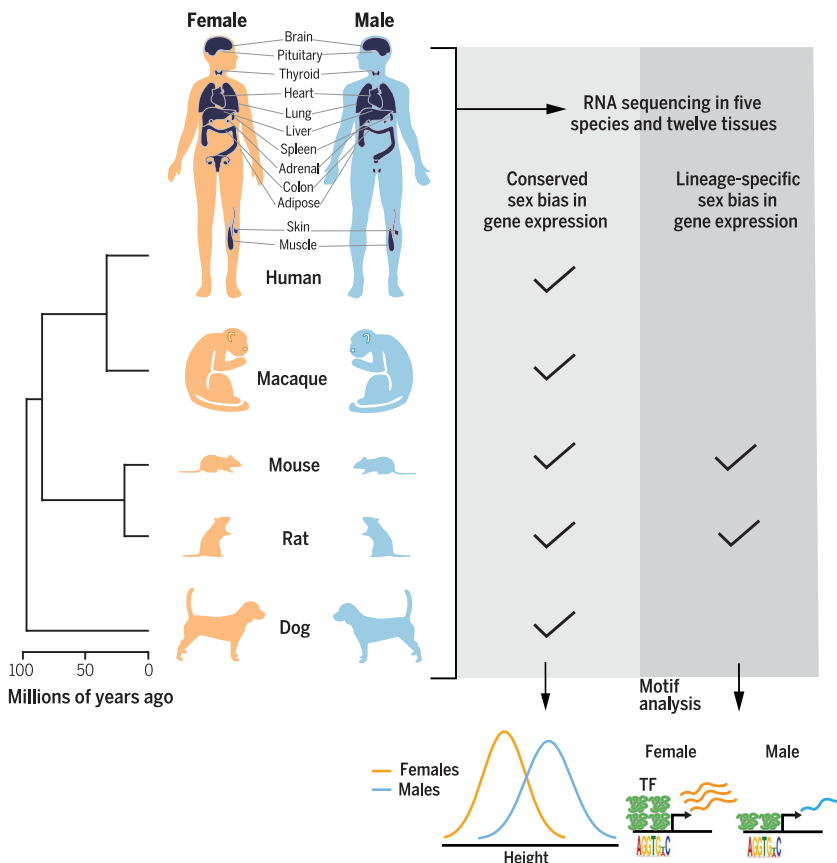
Female

Male

Brain
Pituitary
Thyroid
Heart
Lung
Liver
Spleen
Adrenal
Colon
Adipose
Skin
Muscle

Human

Macaque

Mouse

Rat

Dog

100 50 0
Millions of years ago

RNA sequencing in five species and twelve tissues

Conserved sex bias in gene expression

Lineage-specific sex bias in gene expression

Motif analysis

Females
Males

Height

Female

Male

TF

AGGTGAC

AGGTGAC